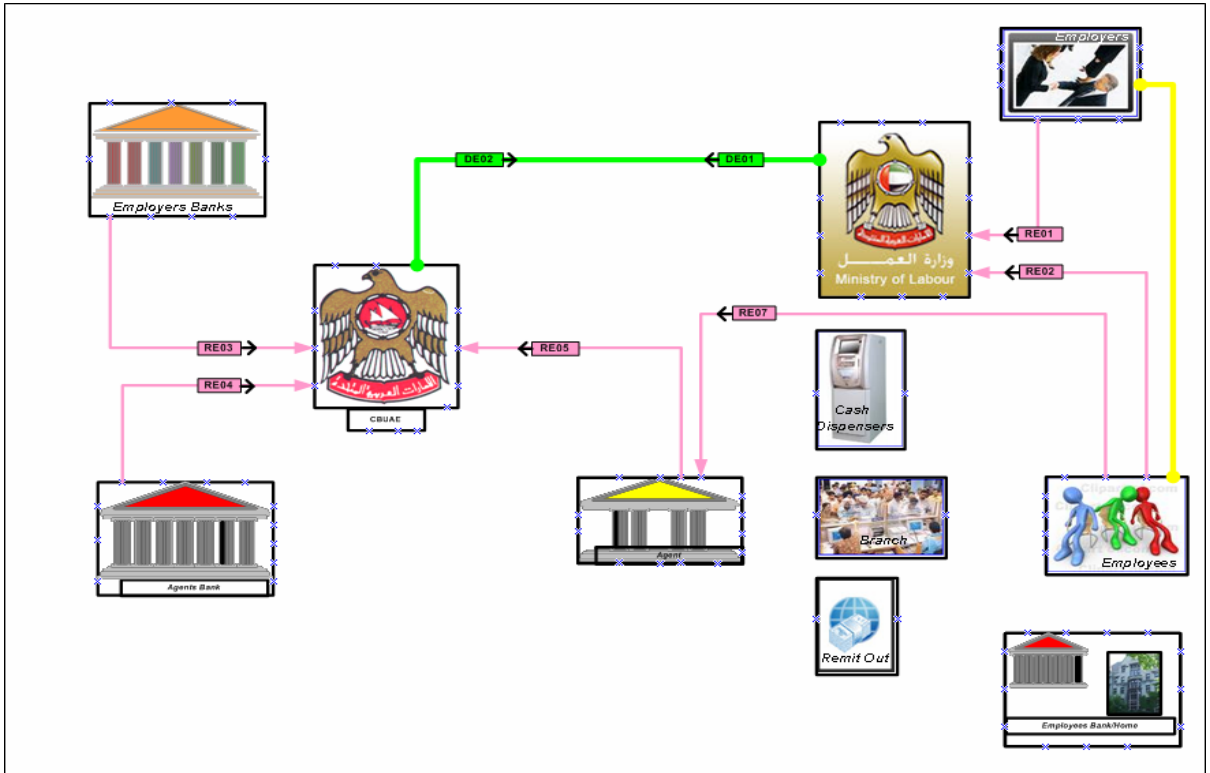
Employers

Employers Banks

DE02

DE01

وزارة العمـــل
Ministry of Labour

RE01

RE02

RE07

RE03

RE05

RE04

الامارات العربية المتحدة

CBUAE

Cash Dispensers

Agents Bank

Agent

Branch

Employees

Remit Out

Employees Bank/Home